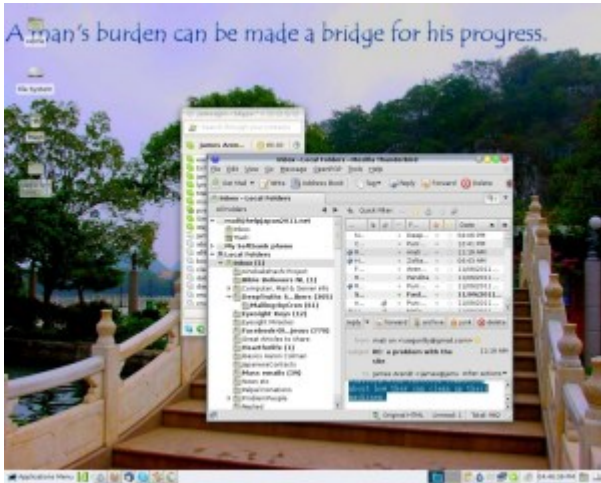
A man's burden can be made a bridge for his progress.

File System

Inbox - Local Folders - Mozilla Thunderbird

File Edit View Go Message OpenPGP Tools Help

Get Mail Write Address Book Tag Reply Forward Delete

Inbox - Local Folders

Quick Filter

James Aren...

My Softbank phone

Local Folders

Inbox

Eyesight Mngr

Date

Reply Forward Archive Junk Delete

RE: a problem with the site

Unread: 1 Total: 942

Applications Menu

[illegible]